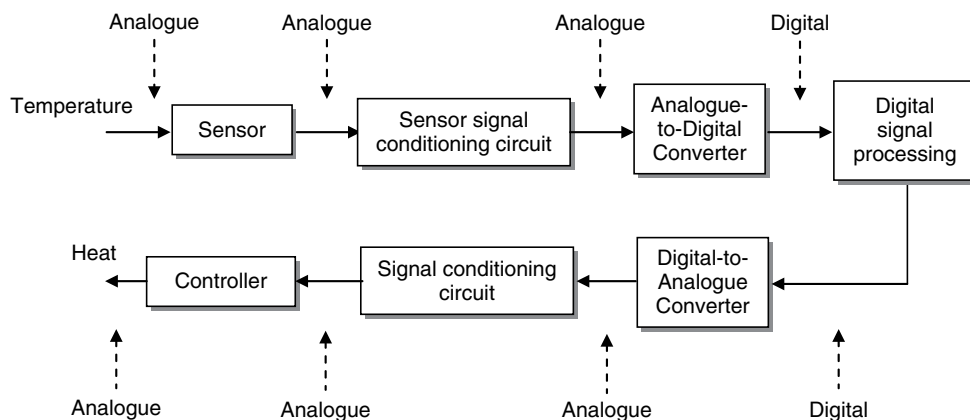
Analogue
Analogue
Analogue
Digital

Temperature
Sensor
Sensor signal conditioning circuit
Analogue-to-Digital Converter
Digital signal processing

Heat
Controller
Signal conditioning circuit
Digital-to-Analogue Converter

Analogue
Analogue
Analogue
Digital